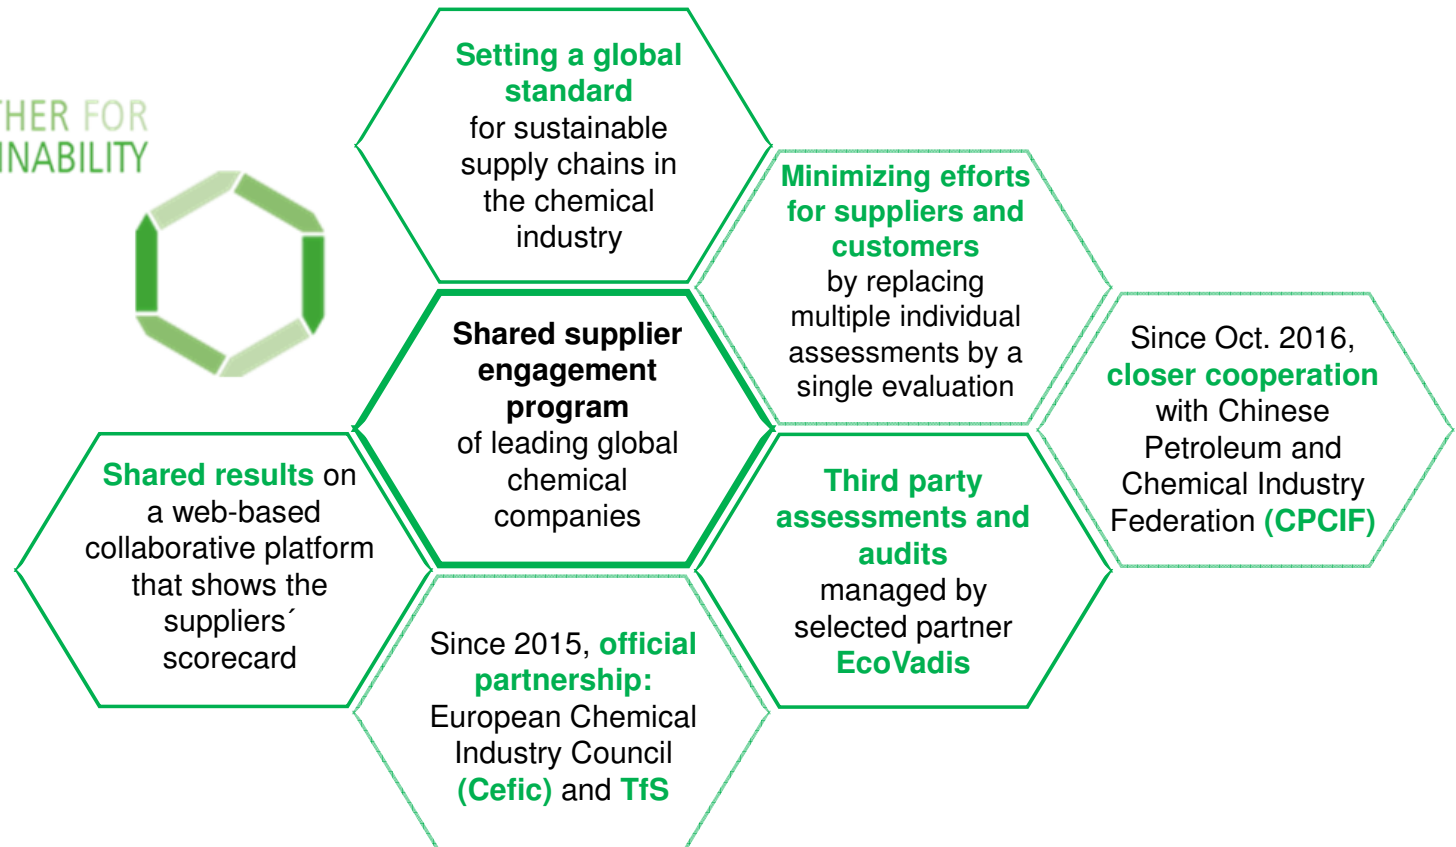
HER FOR
NABILITY

Setting a global standard for sustainable supply chains in the chemical industry

Minimizing efforts for suppliers and customers by replacing multiple individual assessments by a single evaluation

Shared supplier engagement program of leading global chemical companies

Since Oct. 2016, closer cooperation with Chinese Petroleum and Chemical Industry Federation (CPCIF)

Shared results on a web-based collaborative platform that shows the suppliers´ scorecard

Third party assessments and audits managed by selected partner EcoVadis

Since 2015, official partnership: European Chemical Industry Council (Cefic) and TfS